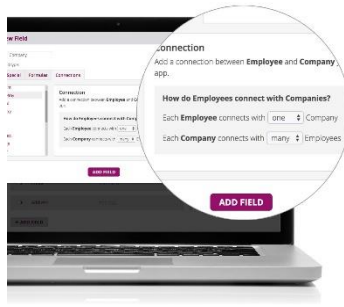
w Field
Company
General Formulas Connections
Connection
Add a connection between Employee and Company
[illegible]
ADD FIELD
+ ADD FIELD

Connection
Add a connection between Employee and Company app.
How do Employees connect with Companies?
Each Employee connects with one Company
Each Company connects with many Employees
ADD FIELD